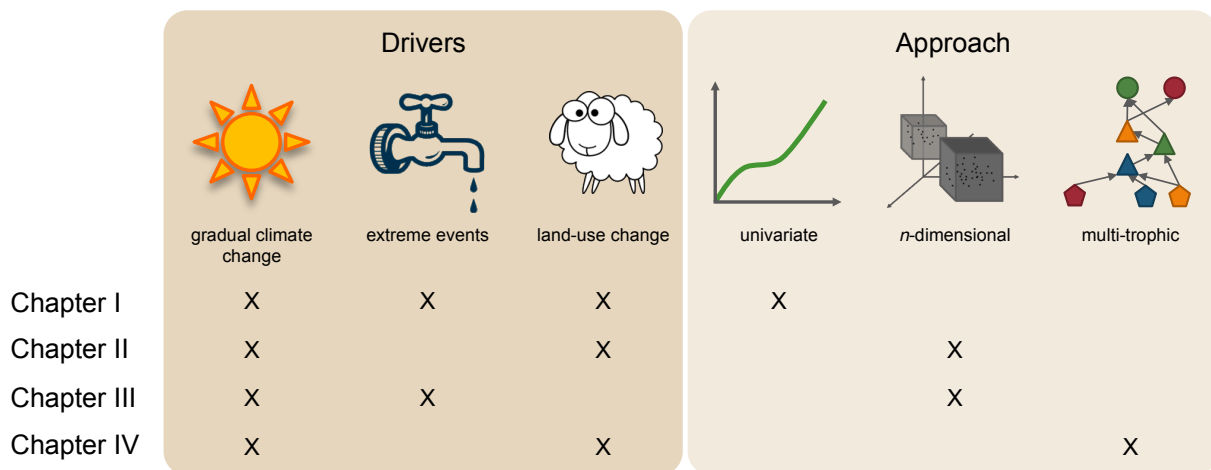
| | Drivers | | | Approach | | |
|---|---|---|---|---|---|---|
| | gradual climate change | extreme events | land-use change | univariate | *n*-dimensional | multi-trophic |
| Chapter I | X | X | X | X | | |
| Chapter II | X | | X | | X | |
| Chapter III | X | X | | | X | |
| Chapter IV | X | | X | | | X |